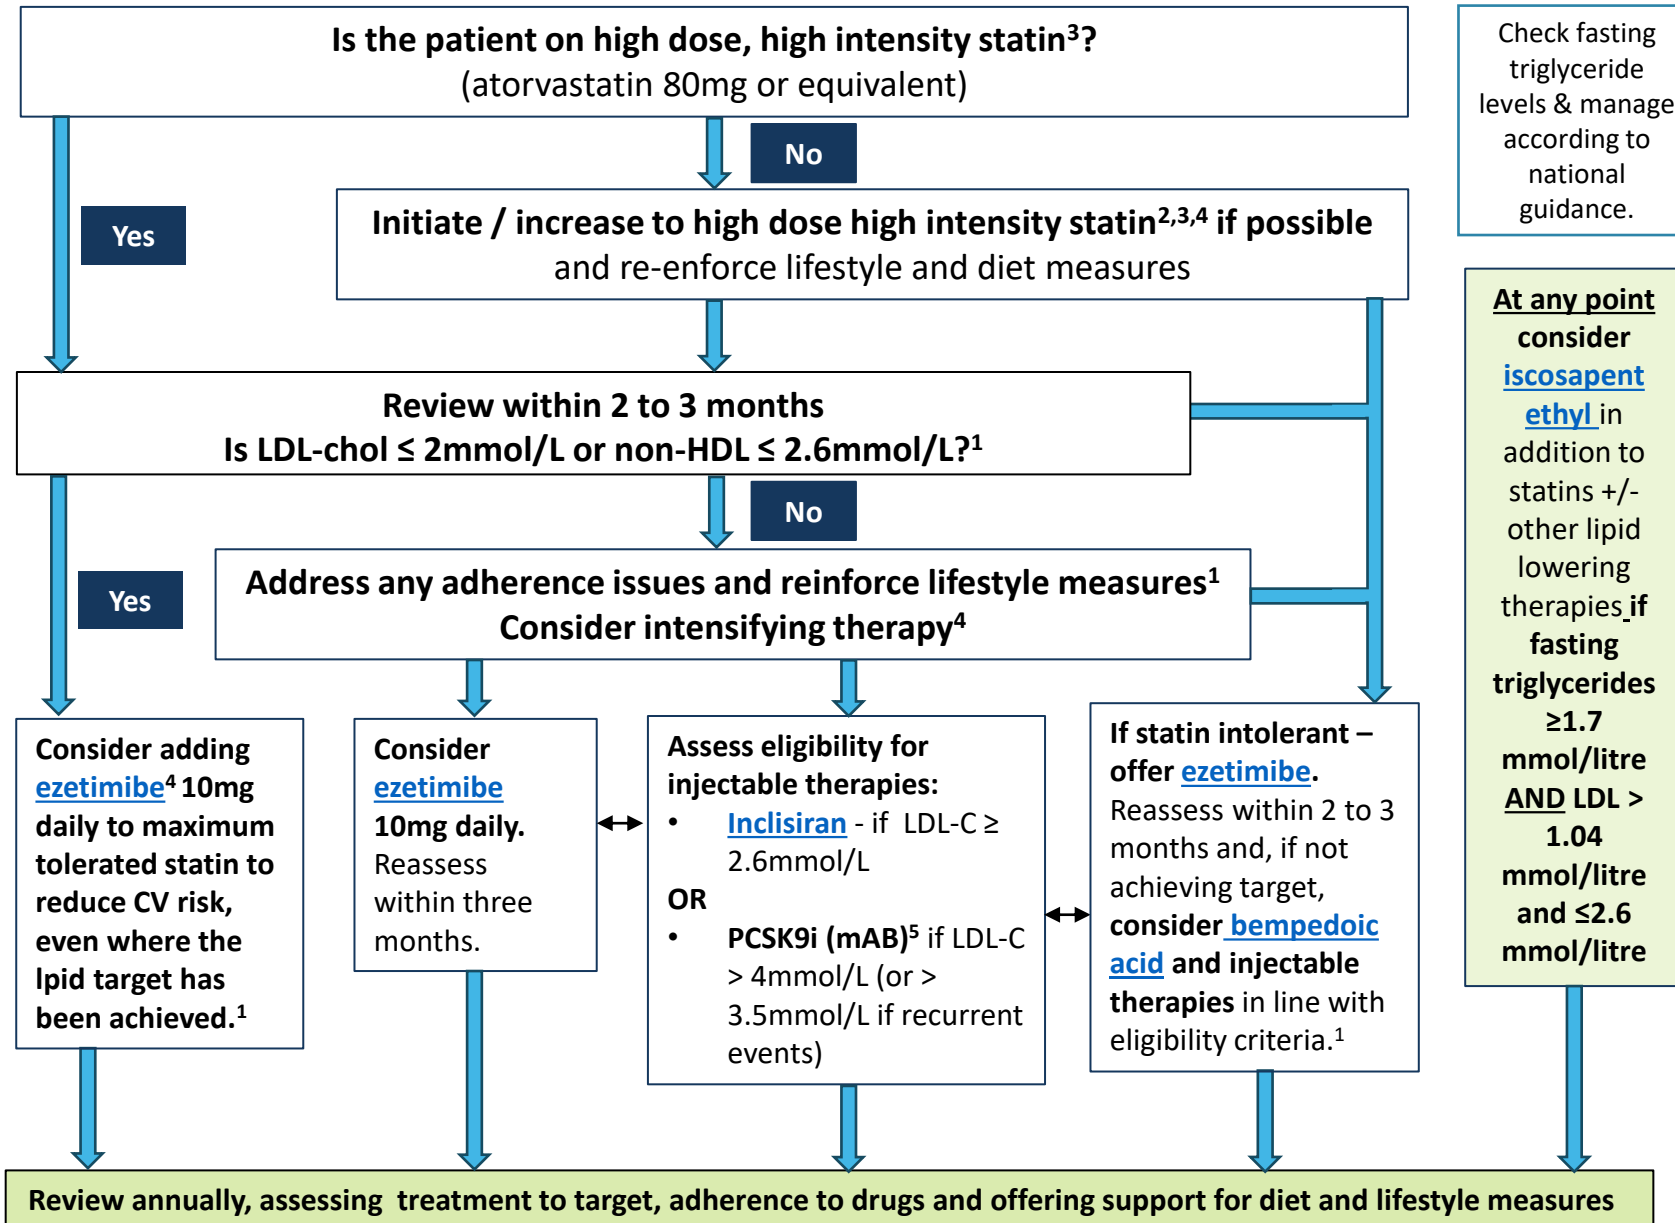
Is the patient on high dose, high intensity statin$^{3}$?
(atorvastatin 80mg or equivalent)

Check fasting triglyceride levels & manage according to national guidance.

No

Yes

Initiate / increase to high dose high intensity statin$^{2,3,4}$ if possible and re-enforce lifestyle and diet measures

At any point consider iscosapent ethyl in addition to statins +/- other lipid lowering therapies if fasting triglycerides ≥1.7 mmol/litre AND LDL > 1.04 mmol/litre and ≤2.6 mmol/litre

Review within 2 to 3 months
Is LDL-chol ≤ 2mmol/L or non-HDL ≤ 2.6mmol/L?$^{1}$

No

Yes

Address any adherence issues and reinforce lifestyle measures$^{1}$
Consider intensifying therapy$^{4}$

Consider adding ezetimibe$^{4}$ 10mg daily to maximum tolerated statin to reduce CV risk, even where the lpid target has been achieved.$^{1}$

Consider ezetimibe 10mg daily. Reassess within three months.

Assess eligibility for injectable therapies:
• Inclisiran - if LDL-C ≥ 2.6mmol/L
OR
• PCSK9i (mAB)$^{5}$ if LDL-C > 4mmol/L (or > 3.5mmol/L if recurrent events)

If statin intolerant – offer ezetimibe. Reassess within 2 to 3 months and, if not achieving target, consider bempedoic acid and injectable therapies in line with eligibility criteria.$^{1}$

Review annually, assessing treatment to target, adherence to drugs and offering support for diet and lifestyle measures